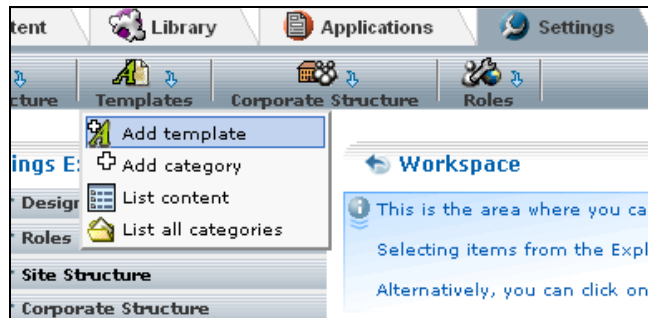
tent
Library
Applications
Settings
cture
Templates
Corporate Structure
Roles
Add template
Add category
List content
List all categories
ings E
Design
Roles
Site Structure
Corporate Structure
Workspace
This is the area where you ca
Selecting items from the Expl
Alternatively, you can click on